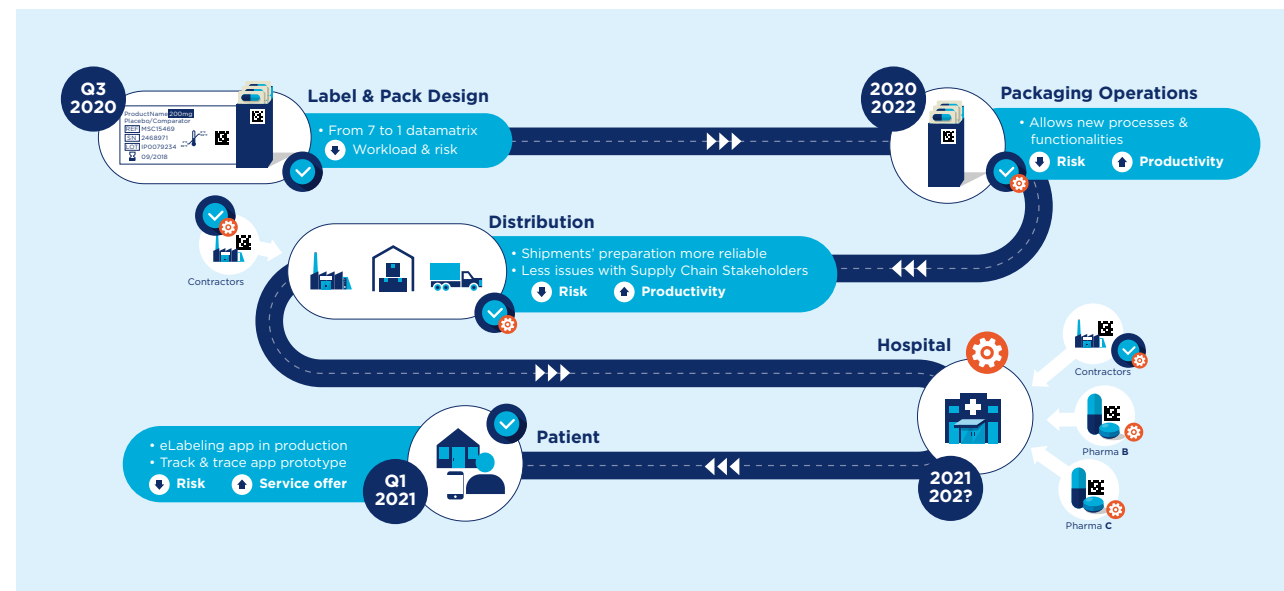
Q3
2020

ProductName 200mg
Placebo/Comparator
REF MSC15469
SN 2468971
LOT IP0079234
09/2018

Label & Pack Design
• From 7 to 1 datamatrix
Workload & risk

2020
2022

Packaging Operations
• Allows new processes & functionalities
Risk
Productivity

Contractors

Distribution
• Shipments' preparation more reliable
• Less issues with Supply Chain Stakeholders
Risk
Productivity

Hospital

Contractors

Pharma B

Pharma C

2021
202?

Patient
• eLabeling app in production
• Track & trace app prototype
Risk
Service offer

Q1
2021